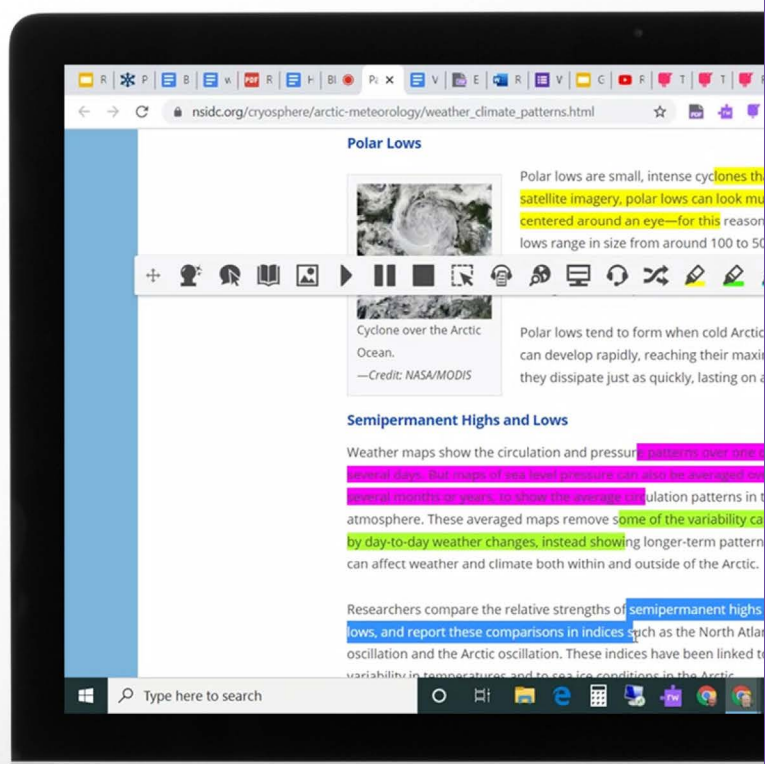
R P B W R H Bl Pa V E W V C R T T T

nsidc.org/cryosphere/arctic-meteorology/weather_climate_patterns.html

Polar Lows

Polar lows are small, intense cyclones th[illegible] satellite imagery, polar lows can look mu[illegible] centered around an eye—for this reason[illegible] lows range in size from around 100 to 50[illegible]

Cyclone over the Arctic Ocean.
—Credit: NASA/MODIS

Polar lows tend to form when cold Arctic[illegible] can develop rapidly, reaching their maxi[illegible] they dissipate just as quickly, lasting on a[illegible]

Semipermanent Highs and Lows

Weather maps show the circulation and pressure patterns over one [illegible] several days. But maps of sea level pressure can also be averaged o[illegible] several months or years, to show the average circulation patterns in t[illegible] atmosphere. These averaged maps remove some of the variability ca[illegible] by day-to-day weather changes, instead showing longer-term pattern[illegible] can affect weather and climate both within and outside of the Arctic.

Researchers compare the relative strengths of semipermanent highs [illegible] lows, and report these comparisons in indices such as the North Atla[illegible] oscillation and the Arctic oscillation. These indices have been linked t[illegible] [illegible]

Type here to search